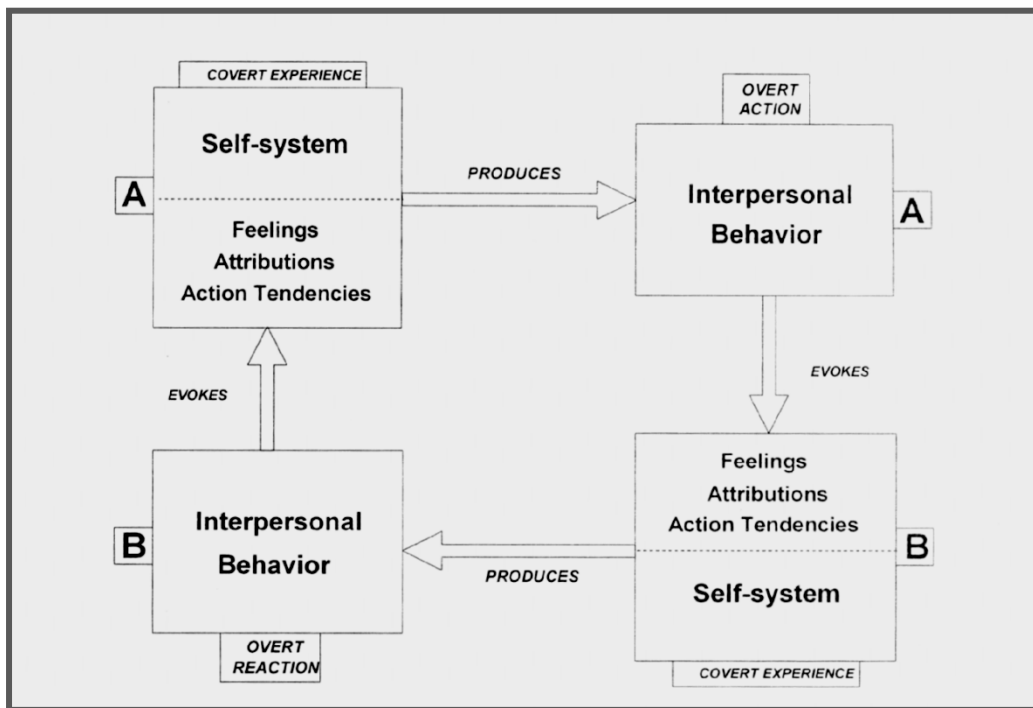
COVERT EXPERIENCE

A

Self-system

Feelings
Attributions
Action Tendencies

PRODUCES

OVERT ACTION

Interpersonal Behavior

A

EVOKES

EVOKES

Feelings
Attributions
Action Tendencies

B

Self-system

COVERT EXPERIENCE

PRODUCES

B

Interpersonal Behavior

OVERT REACTION